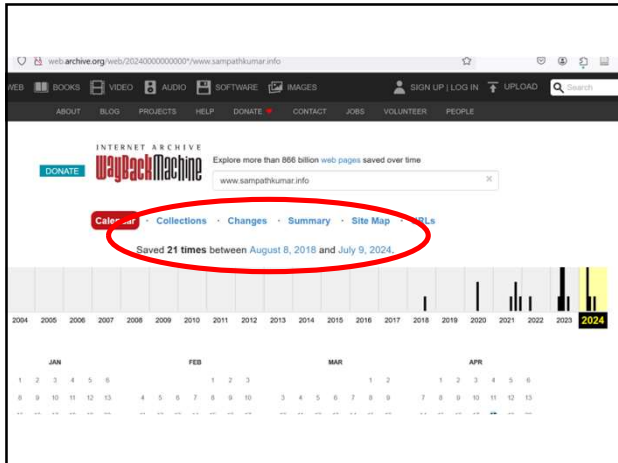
web.archive.org/web/20240000000000*/www.sampathkumar.info

WEB BOOKS VIDEO AUDIO SOFTWARE IMAGES SIGN UP | LOG IN UPLOAD Search

ABOUT BLOG PROJECTS HELP DONATE CONTACT JOBS VOLUNTEER PEOPLE

DONATE

INTERNET ARCHIVE WaybackMachine

Explore more than 866 billion web pages saved over time

www.sampathkumar.info

Calendar · Collections · Changes · Summary · Site Map · URLs

Saved 21 times between August 8, 2018 and July 9, 2024.

2004 2005 2006 2007 2008 2009 2010 2011 2012 2013 2014 2015 2016 2017 2018 2019 2020 2021 2022 2023 2024

JAN

1 2 3 4 5 6
8 9 10 11 12 13

FEB

1 2 3
4 5 6 7 8 9 10

MAR

1 2
3 4 5 6 7 8 9

APR

1 2 3 4 5 6
7 8 9 10 11 12 13